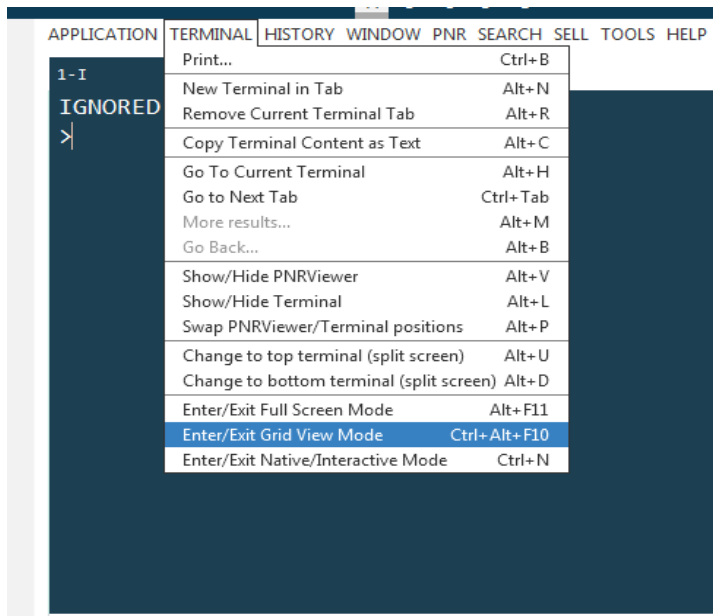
APPLICATION TERMINAL HISTORY WINDOW PNR SEARCH SELL TOOLS HELP

1-I

IGNORED

>

Print... Ctrl+B

New Terminal in Tab Alt+N
Remove Current Terminal Tab Alt+R

Copy Terminal Content as Text Alt+C

Go To Current Terminal Alt+H
Go to Next Tab Ctrl+Tab
More results... Alt+M
Go Back... Alt+B

Show/Hide PNRViewer Alt+V
Show/Hide Terminal Alt+L
Swap PNRViewer/Terminal positions Alt+P

Change to top terminal (split screen) Alt+U
Change to bottom terminal (split screen) Alt+D

Enter/Exit Full Screen Mode Alt+F11
Enter/Exit Grid View Mode Ctrl+Alt+F10
Enter/Exit Native/Interactive Mode Ctrl+N